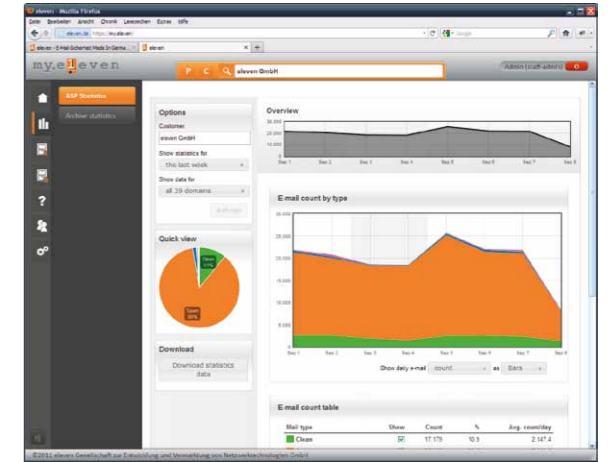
eleven - Mozilla Firefox

Datei Bearbeiten Ansicht Chronik Lesezeichen Extras Hilfe

eleven.de https://my.eleven/

eleven - E-Mail-Sicherheit Made In Germa... | eleven | +

my.eleven

P C eleven GmbH

Admin (staff-admin)

ASP Statistics

Archive statistics

Options

Customer

eleven GmbH

Show statistics for

the last week

Show data for

all 39 domains

Refresh

Quick view

Clean

Spam

Download

Download statistics data

Overview

E-mail count by type

Show daily e-mail count as Bars

E-mail count table

| Mail type | Show | Count | % | Avg. count/day |
|---|---|---|---|---|
| Clean | ☑ | 17.178 | 10.9 | 2.147,4 |

©2011 eleven Gesellschaft zur Entwicklung und Vermarktung von Netzwerktechnologien GmbH